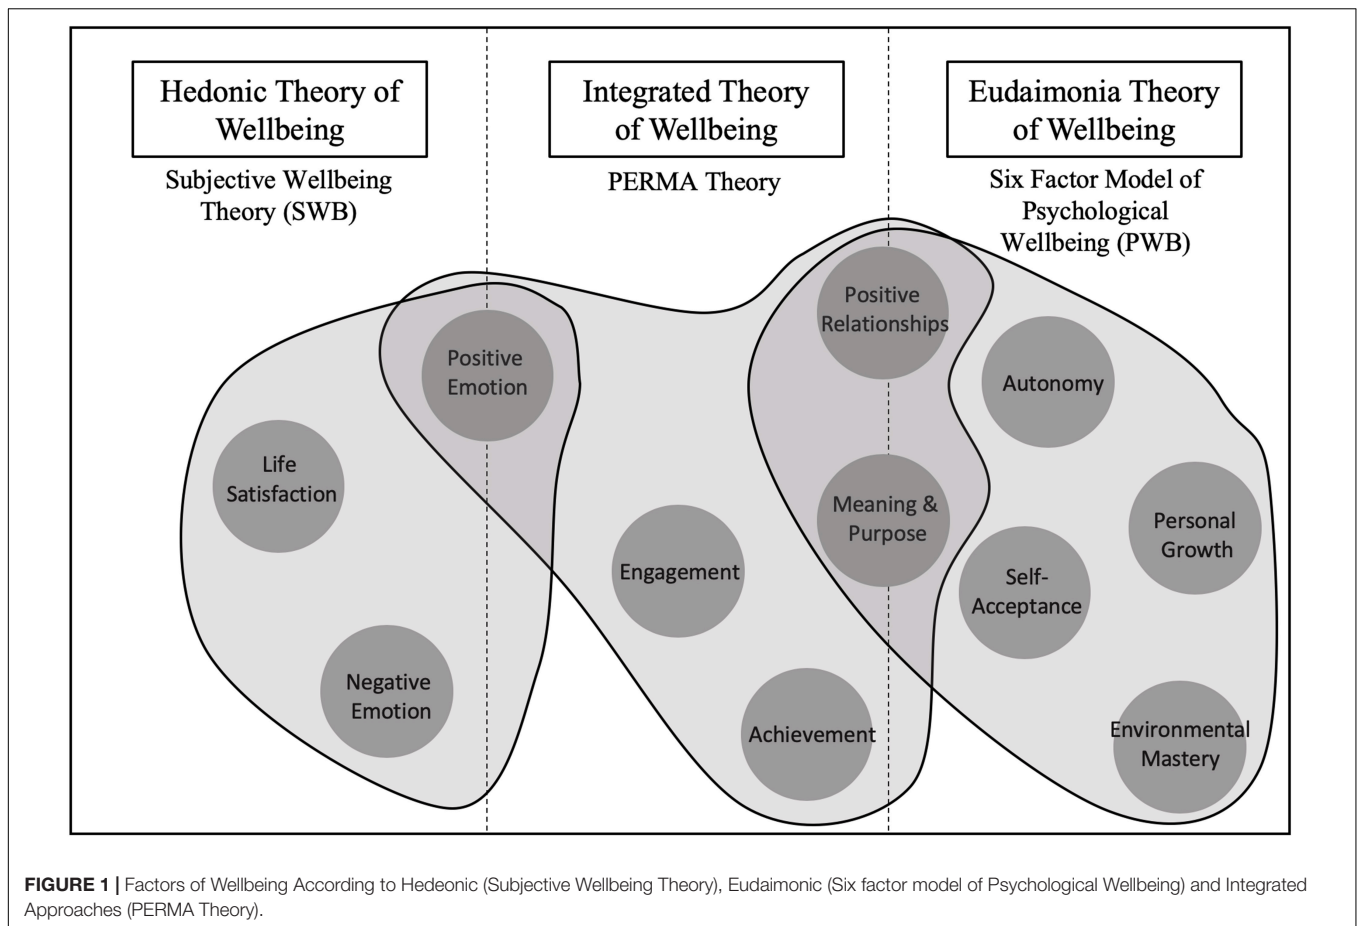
Hedonic Theory of Wellbeing

Subjective Wellbeing Theory (SWB)

Integrated Theory of Wellbeing

PERMA Theory

Eudaimonia Theory of Wellbeing

Six Factor Model of Psychological Wellbeing (PWB)

Positive Emotion

Life Satisfaction

Negative Emotion

Positive Relationships

Engagement

Meaning & Purpose

Achievement

Autonomy

Personal Growth

Self-Acceptance

Environmental Mastery

FIGURE 1 | Factors of Wellbeing According to Hedeonic (Subjective Wellbeing Theory), Eudaimonic (Six factor model of Psychological Wellbeing) and Integrated Approaches (PERMA Theory).